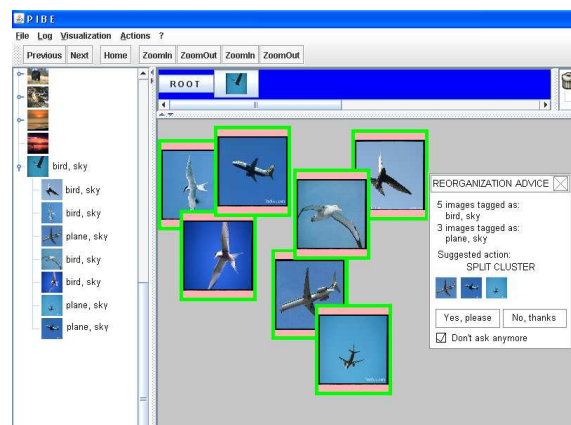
PIBE

File Log Visualization Actions ?

Previous Next Home ZoomIn ZoomOut ZoomIn ZoomOut

bird, sky
bird, sky
bird, sky
plane, sky
bird, sky
bird, sky
plane, sky
plane, sky

ROOT

REORGANIZATION ADVICE

5 images tagged as:
bird, sky
3 images tagged as:
plane, sky

Suggested action:
SPLIT CLUSTER

Yes, please No, thanks

Don't ask anymore